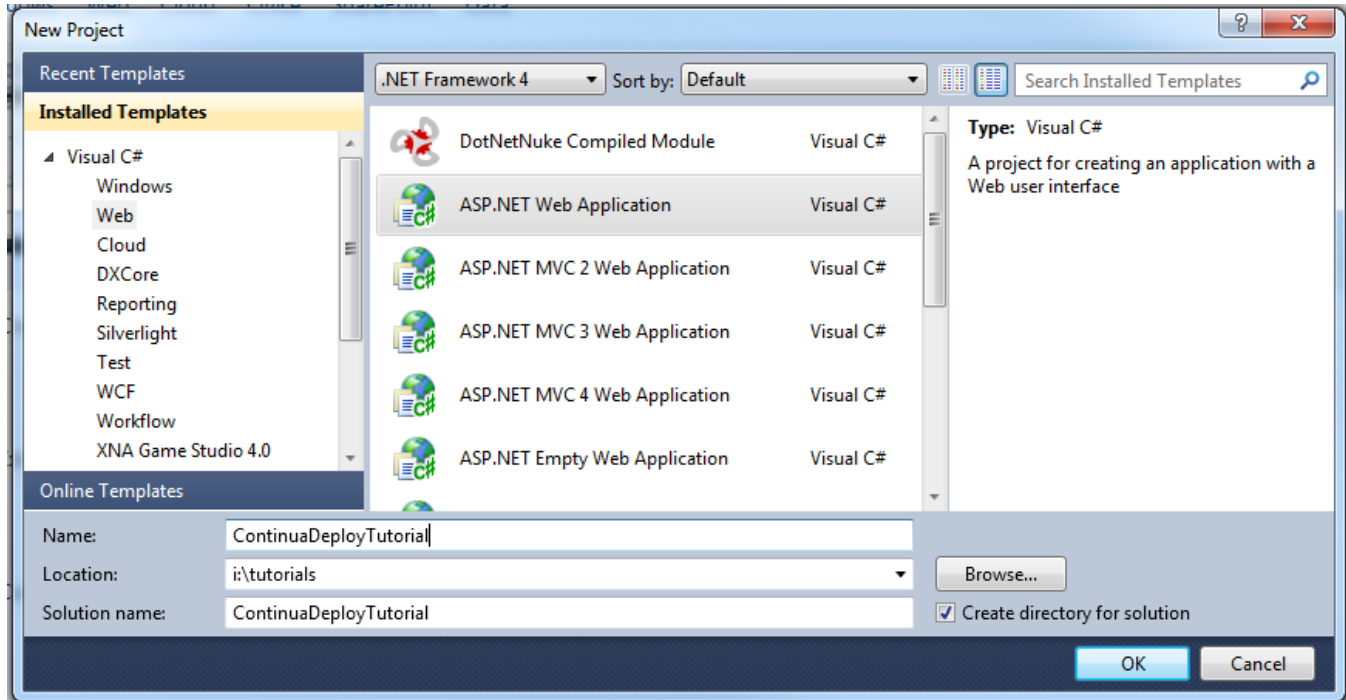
New Project

?
X

Recent Templates

Installed Templates

Visual C#
Windows
Web
Cloud
DXCore
Reporting
Silverlight
Test
WCF
Workflow
XNA Game Studio 4.0

Online Templates

.NET Framework 4
Sort by:
Default

Search Installed Templates

DotNetNuke Compiled Module Visual C#
ASP.NET Web Application Visual C#
ASP.NET MVC 2 Web Application Visual C#
ASP.NET MVC 3 Web Application Visual C#
ASP.NET MVC 4 Web Application Visual C#
ASP.NET Empty Web Application Visual C#

Type: Visual C#

A project for creating an application with a Web user interface

Name: ContinuaDeployTutorial

Location: i:\tutorials

Browse...

Solution name: ContinuaDeployTutorial

Create directory for solution

OK

Cancel